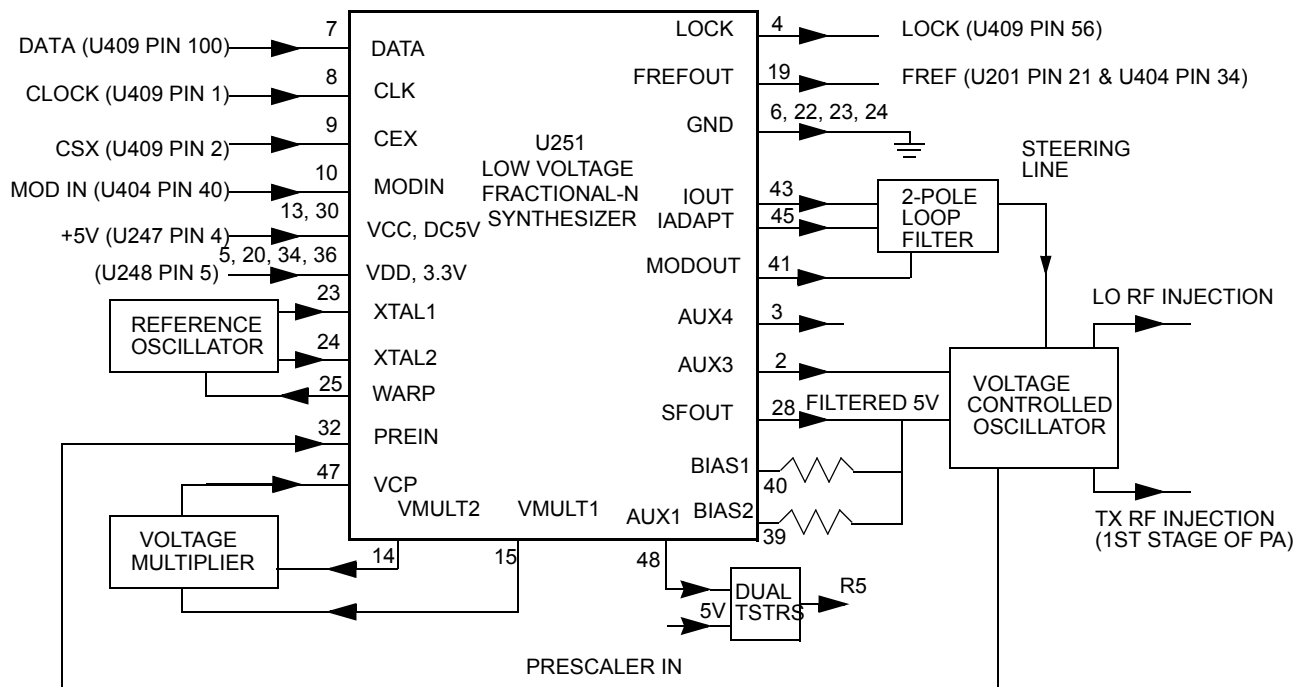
DATA (U409 PIN 100)
7
DATA
CLOCK (U409 PIN 1)
8
CLK
CSX (U409 PIN 2)
9
CEX
MOD IN (U404 PIN 40)
10
MODIN
+5V (U247 PIN 4)
13, 30
VCC, DC5V
(U248 PIN 5)
5, 20, 34, 36
VDD, 3.3V
U251
LOW VOLTAGE
FRACTIONAL-N
SYNTHESIZER
REFERENCE OSCILLATOR
23
XTAL1
24
XTAL2
25
WARP
32
PREIN
47
VCP
VMULT2
VMULT1
AUX1
VOLTAGE MULTIPLIER
14
15
48
LOCK
4
LOCK (U409 PIN 56)
FREFOUT
19
FREF (U201 PIN 21 & U404 PIN 34)
GND
6, 22, 23, 24
STEERING LINE
IOUT
43
IADAPT
45
2-POLE LOOP FILTER
MODOUT
41
AUX4
3
LO RF INJECTION
AUX3
2
SFOUT
28
FILTERED 5V
VOLTAGE CONTROLLED OSCILLATOR
BIAS1
40
BIAS2
39
TX RF INJECTION (1ST STAGE OF PA)
DUAL TSTRS
R5
5V
PRESCALER IN